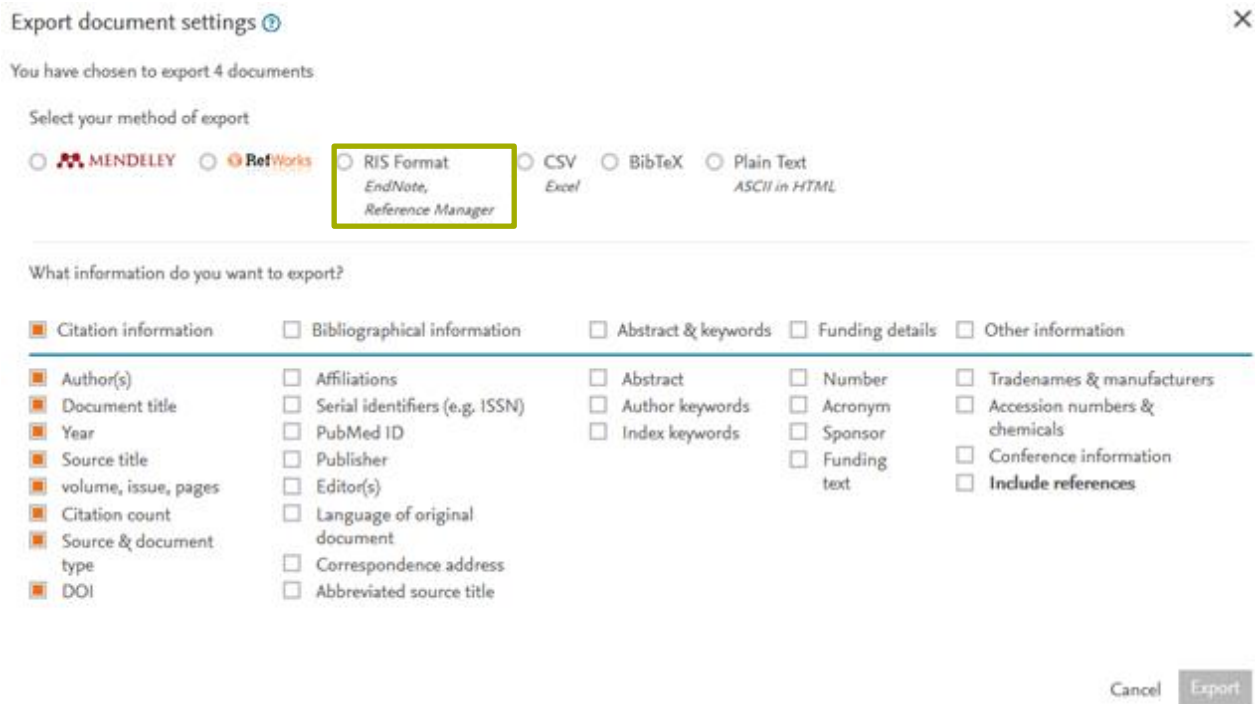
Export document settings ⓘ ✕

You have chosen to export 4 documents

Select your method of export

MENDELEY RefWorks RIS Format EndNote, Reference Manager CSV Excel BibTeX Plain Text ASCII in HTML

What information do you want to export?

Citation information Bibliographical information Abstract & keywords Funding details Other information

Author(s)
Document title
Year
Source title
volume, issue, pages
Citation count
Source & document type
DOI

Affiliations
Serial identifiers (e.g. ISSN)
PubMed ID
Publisher
Editor(s)
Language of original document
Correspondence address
Abbreviated source title

Abstract
Author keywords
Index keywords

Number
Acronym
Sponsor
Funding text

Tradenames & manufacturers
Accession numbers & chemicals
Conference information
Include references

Cancel Export